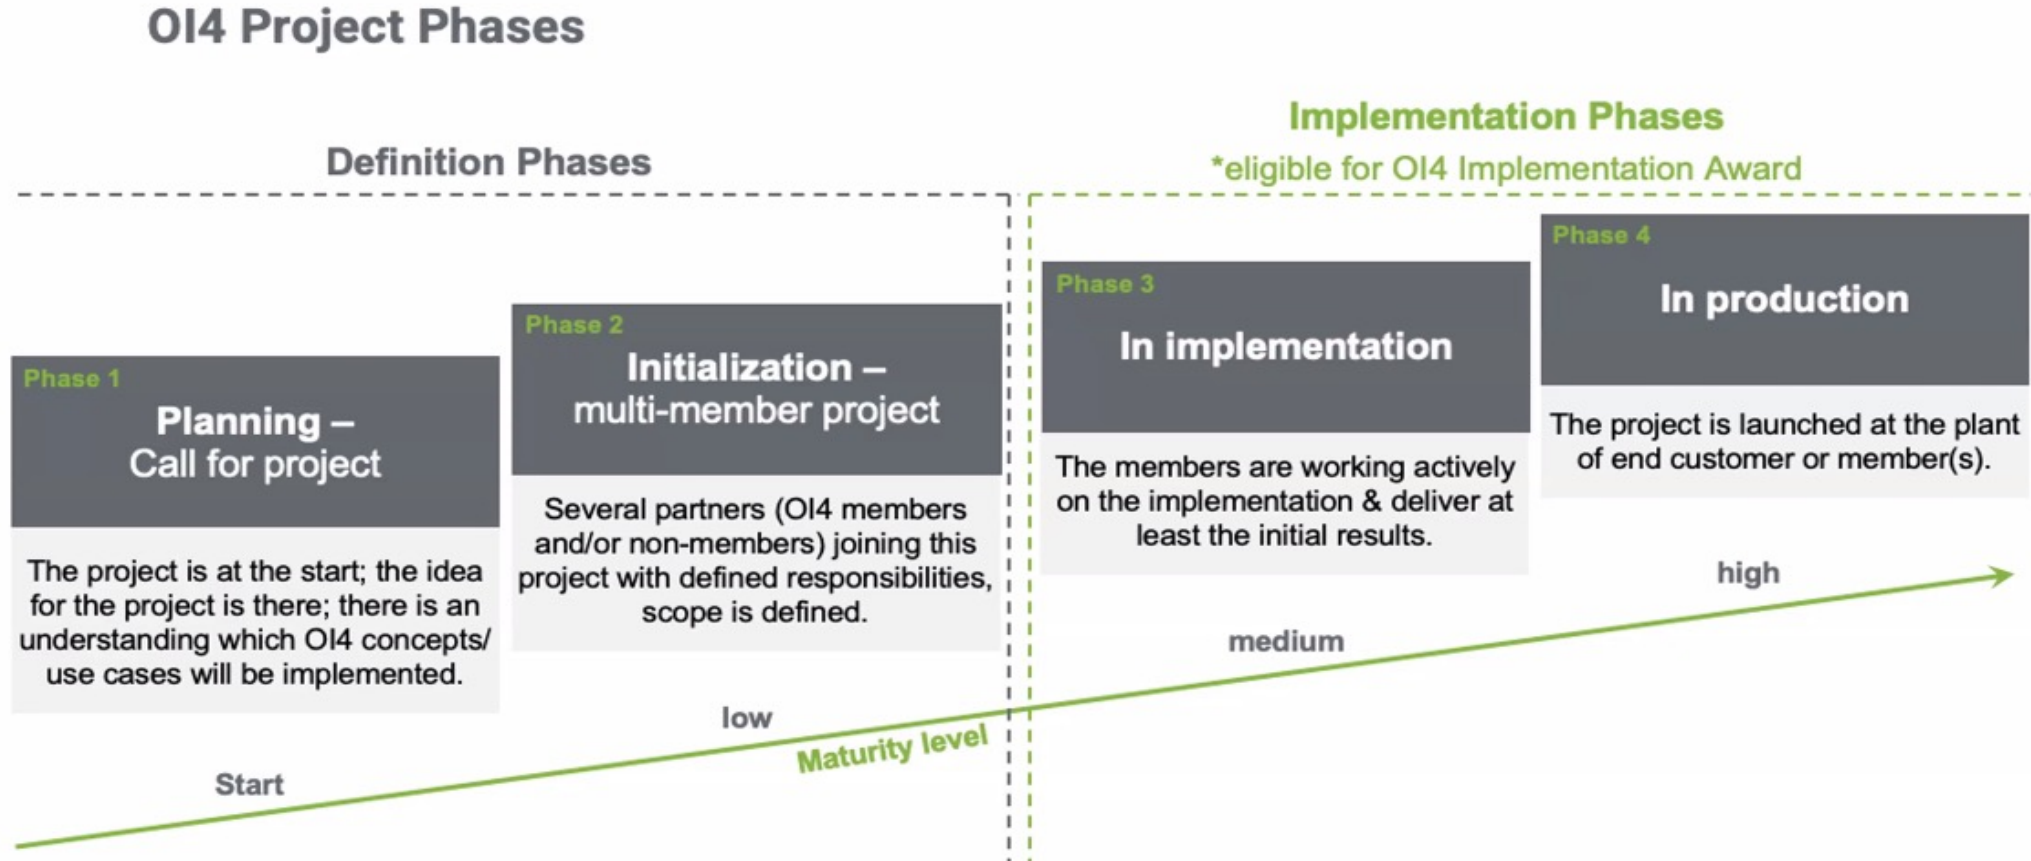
OI4 Project Phases

Definition Phases

Implementation Phases
*eligible for OI4 Implementation Award

Phase 1
Planning –
Call for project

The project is at the start; the idea for the project is there; there is an understanding which OI4 concepts/ use cases will be implemented.

Phase 2
Initialization –
multi-member project

Several partners (OI4 members and/or non-members) joining this project with defined responsibilities, scope is defined.

Phase 3
In implementation

The members are working actively on the implementation & deliver at least the initial results.

Phase 4
In production

The project is launched at the plant of end customer or member(s).

high

medium

low

Maturity level

Start